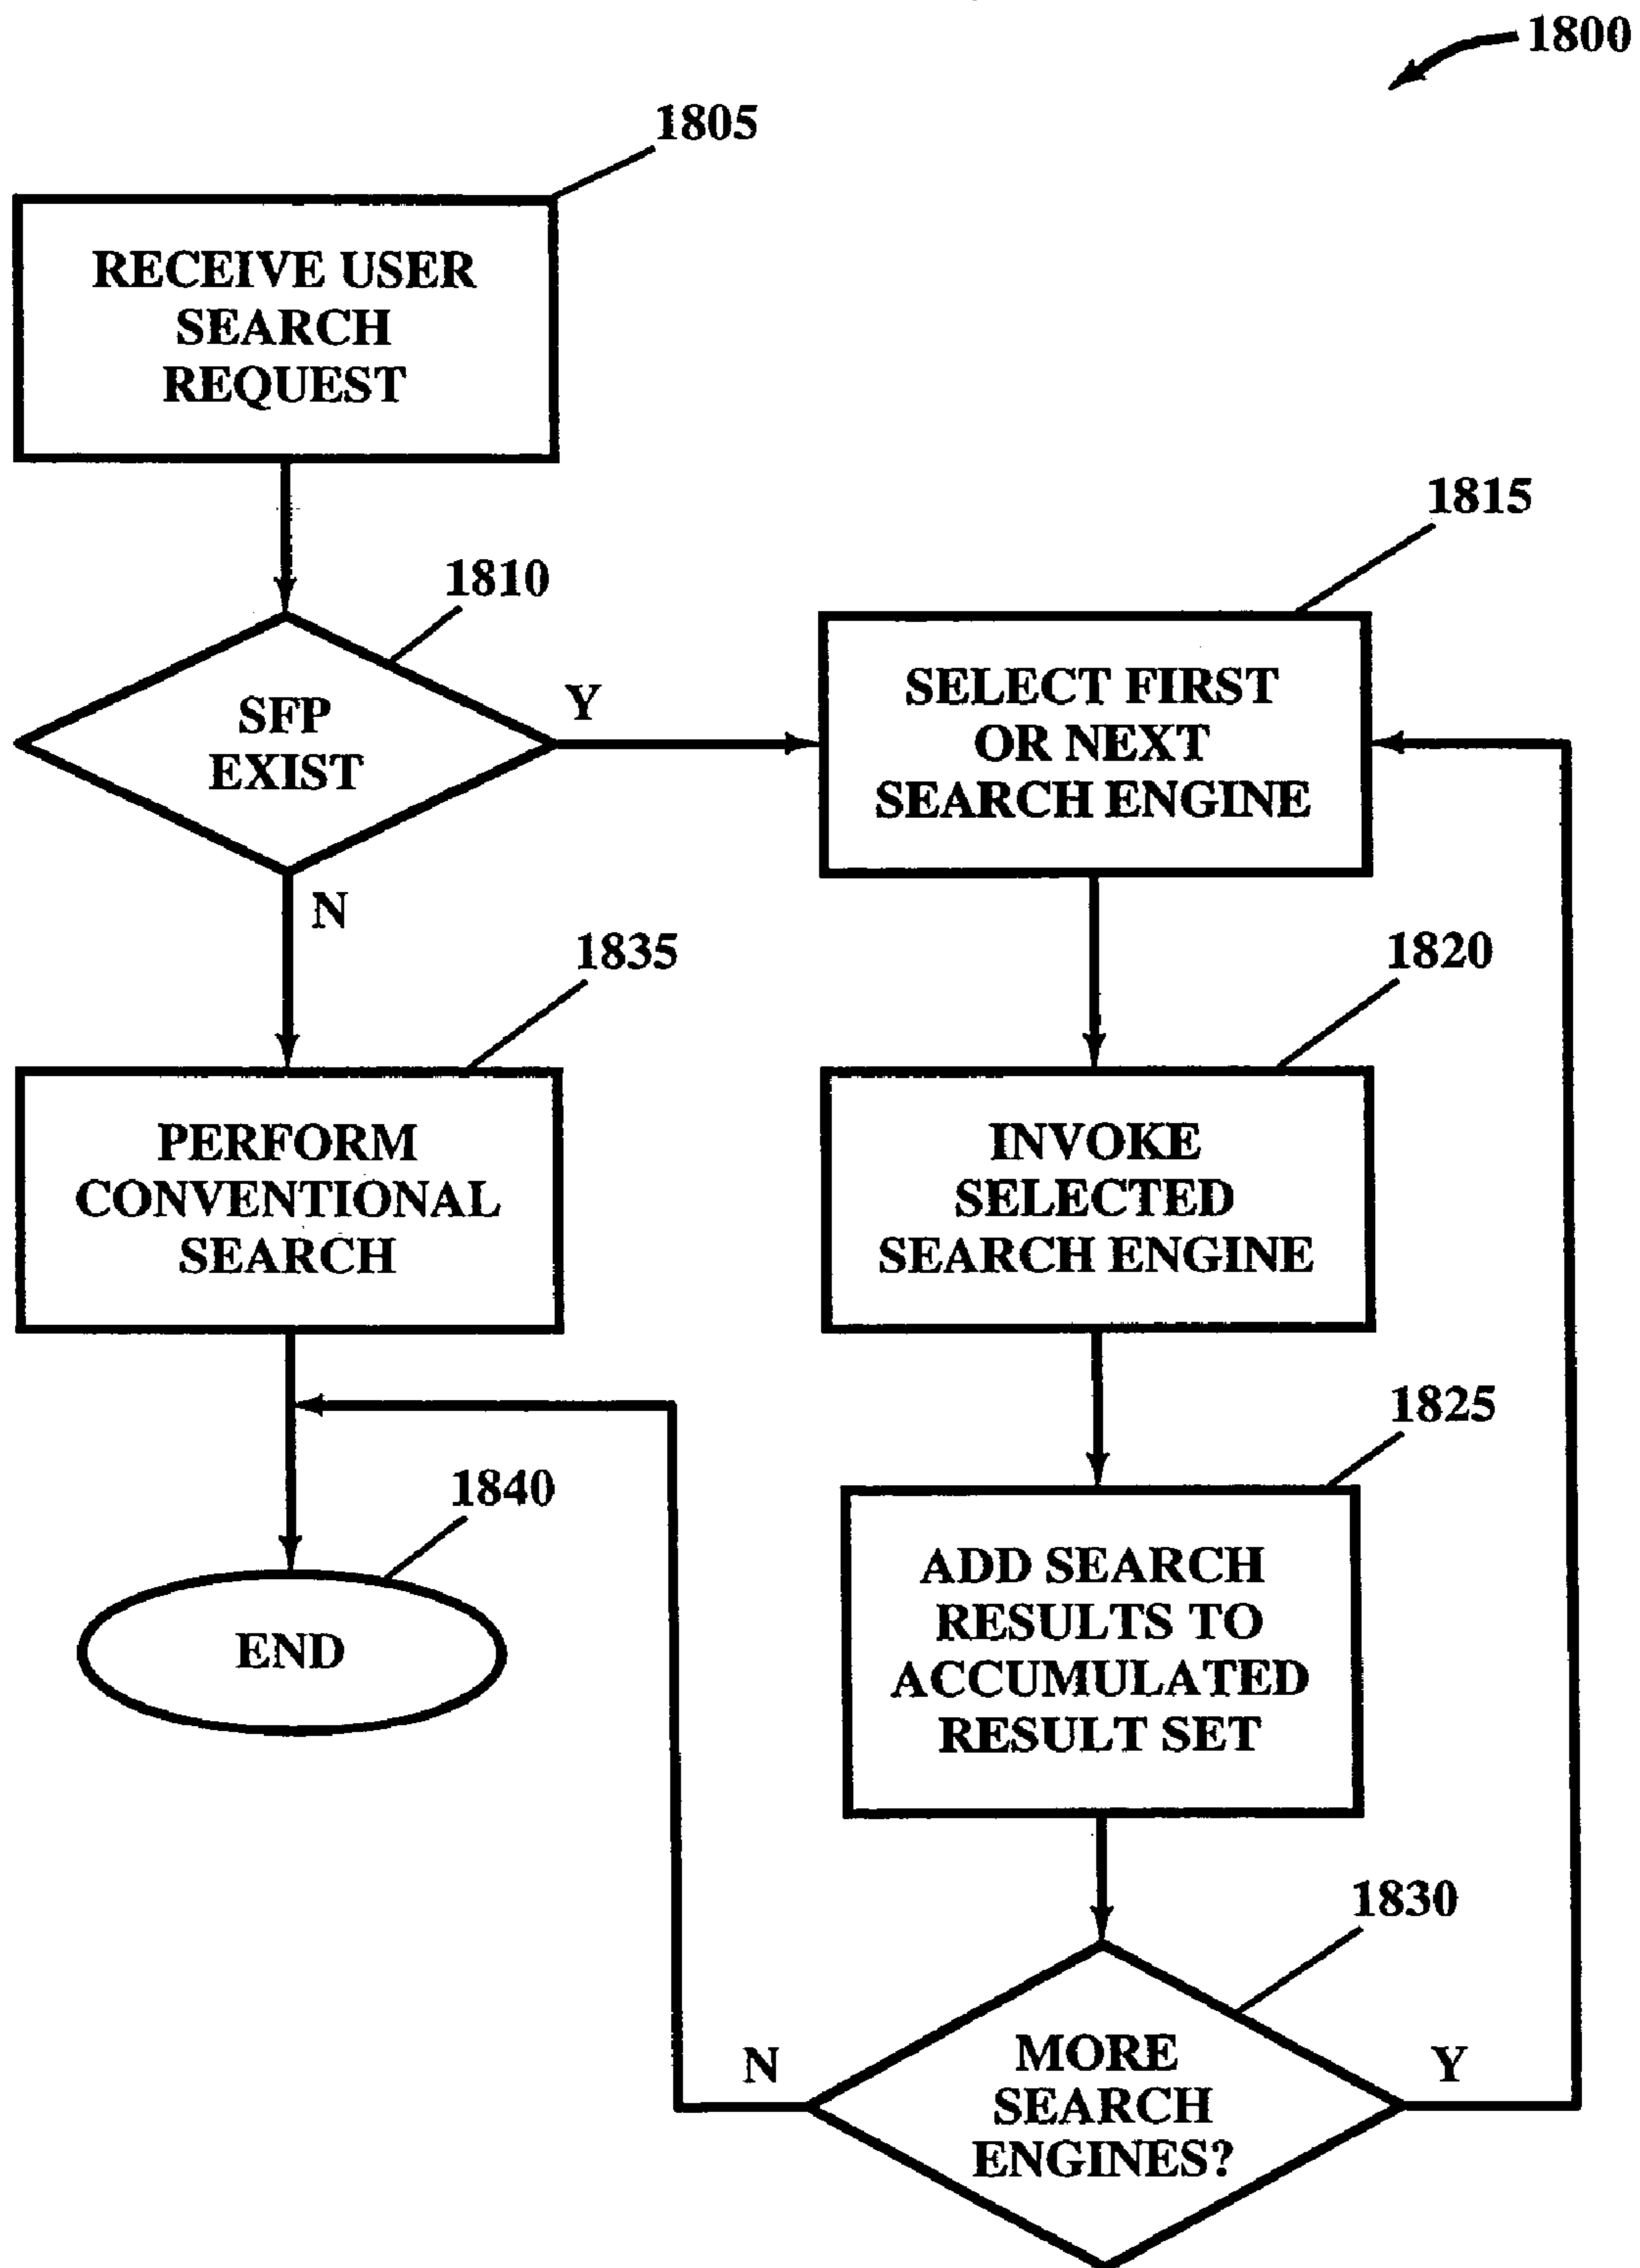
1800

1805

RECEIVE USER SEARCH REQUEST

1810

SFP EXIST

Y

1815

SELECT FIRST OR NEXT SEARCH ENGINE

N

1835

PERFORM CONVENTIONAL SEARCH

1820

INVOKE SELECTED SEARCH ENGINE

1840

END

1825

ADD SEARCH RESULTS TO ACCUMULATED RESULT SET

1830

N

MORE SEARCH ENGINES?

Y